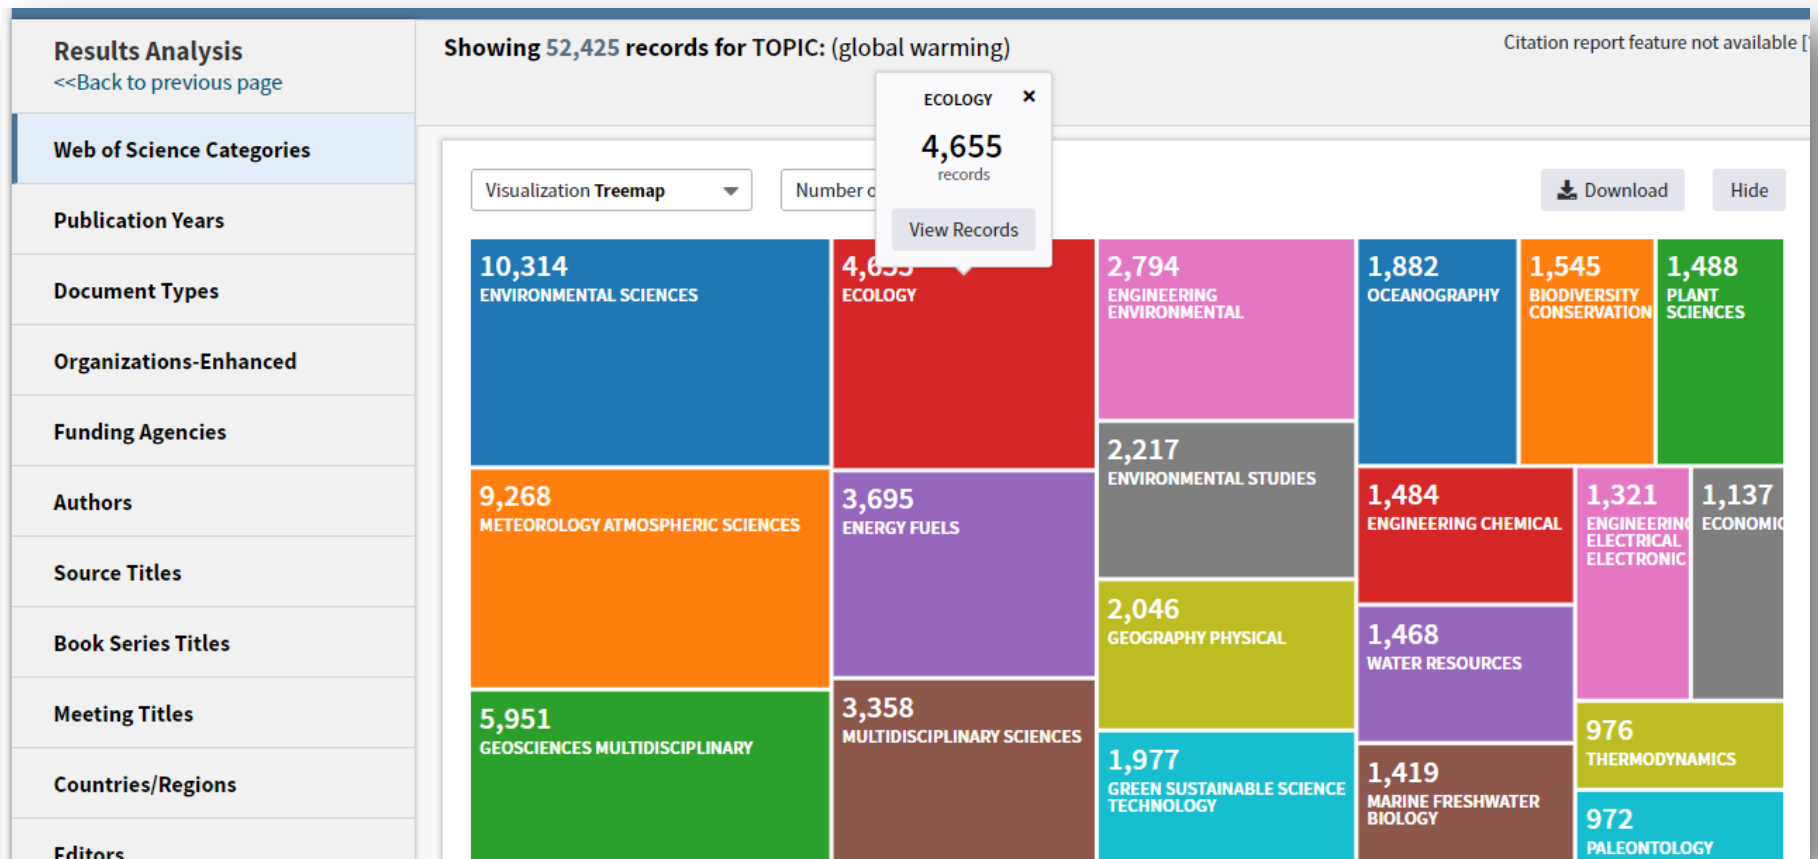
Results Analysis
<<Back to previous page

Web of Science Categories

Publication Years

Document Types

Organizations-Enhanced

Funding Agencies

Authors

Source Titles

Book Series Titles

Meeting Titles

Countries/Regions

Editors

Showing 52,425 records for TOPIC: (global warming)

Citation report feature not available [

ECOLOGY ×
4,655
records
View Records

Visualization Treemap

Number o

Download

Hide

10,314
ENVIRONMENTAL SCIENCES

4,655
ECOLOGY

2,794
ENGINEERING ENVIRONMENTAL

1,882
OCEANOGRAPHY

1,545
BIODIVERSITY CONSERVATION

1,488
PLANT SCIENCES

2,217
ENVIRONMENTAL STUDIES

9,268
METEOROLOGY ATMOSPHERIC SCIENCES

3,695
ENERGY FUELS

1,484
ENGINEERING CHEMICAL

1,321
ENGINEERING ELECTRICAL ELECTRONIC

1,137
ECONOMIC

2,046
GEOGRAPHY PHYSICAL

1,468
WATER RESOURCES

5,951
GEOSCIENCES MULTIDISCIPLINARY

3,358
MULTIDISCIPLINARY SCIENCES

976
THERMODYNAMICS

1,977
GREEN SUSTAINABLE SCIENCE TECHNOLOGY

1,419
MARINE FRESHWATER BIOLOGY

972
PALEONTOLOGY